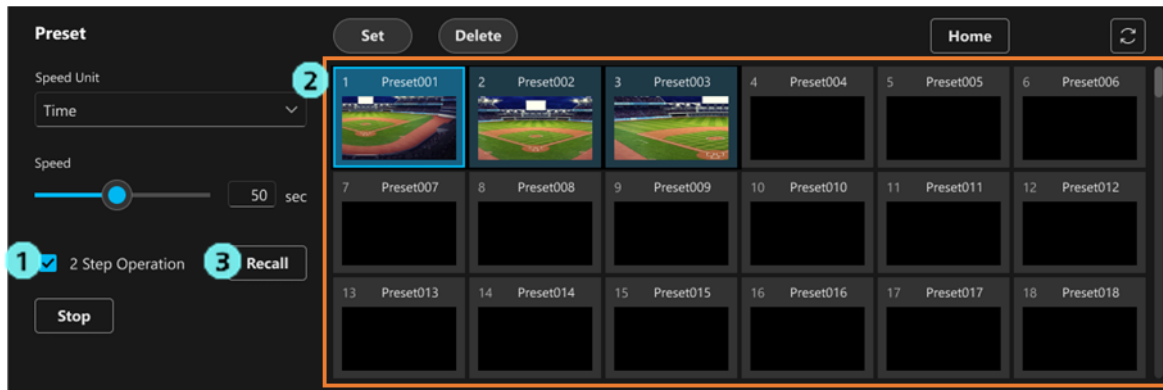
Preset

Speed Unit

Time

Speed

50 sec

1 2 Step Operation

3 Recall

Stop

Set Delete Home

2

1 Preset001
2 Preset002
3 Preset003
4 Preset004
5 Preset005
6 Preset006
7 Preset007
8 Preset008
9 Preset009
10 Preset010
11 Preset011
12 Preset012
13 Preset013
14 Preset014
15 Preset015
16 Preset016
17 Preset017
18 Preset018